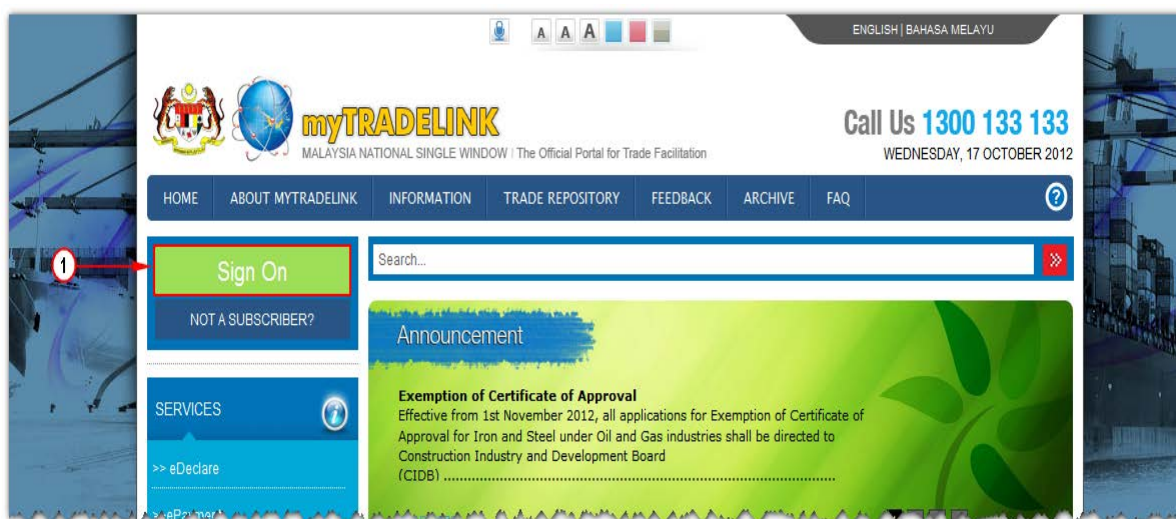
A A A

ENGLISH | BAHASA MELAYU

myTRADELINK
MALAYSIA NATIONAL SINGLE WINDOW | The Official Portal for Trade Facilitation

Call Us 1300 133 133
WEDNESDAY, 17 OCTOBER 2012

HOME ABOUT MYTRADELINK INFORMATION TRADE REPOSITORY FEEDBACK ARCHIVE FAQ ?

1

Sign On

NOT A SUBSCRIBER?

Search...

»

Announcement

Exemption of Certificate of Approval
Effective from 1st November 2012, all applications for Exemption of Certificate of Approval for Iron and Steel under Oil and Gas industries shall be directed to Construction Industry and Development Board (CIDB) ..........................................................................................

SERVICES

>> eDeclare

>> ePayment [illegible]